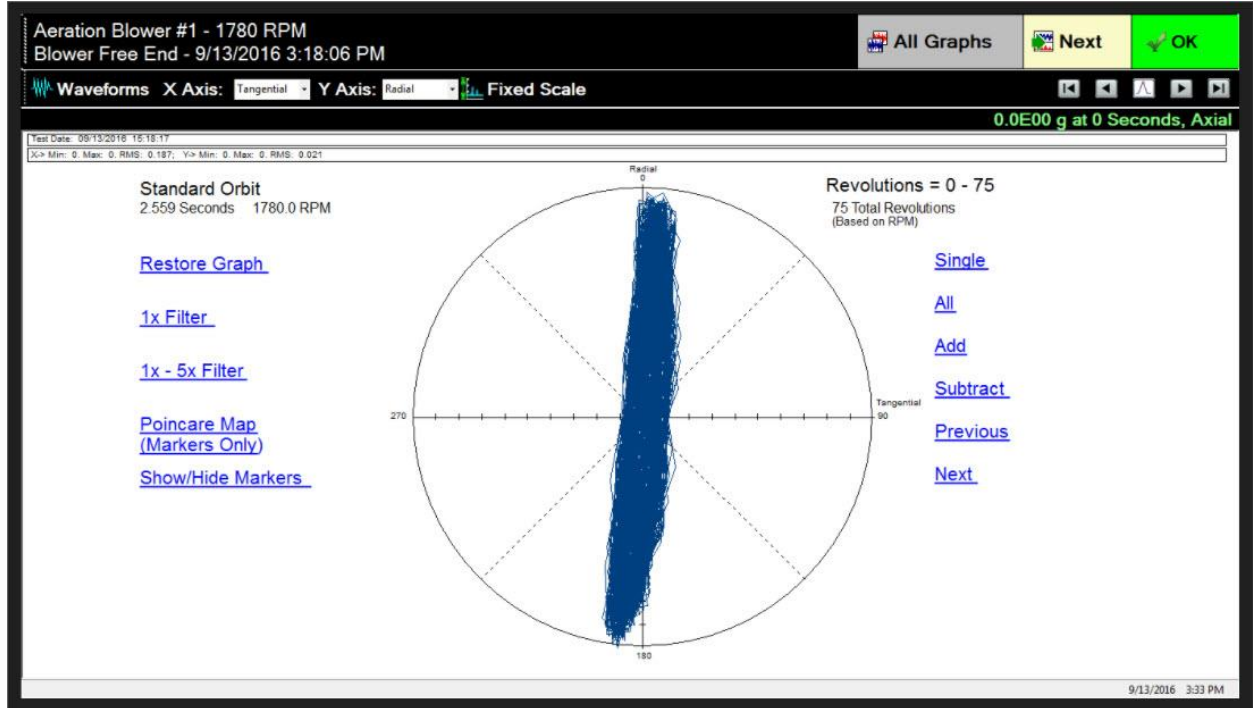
Aeration Blower #1 - 1780 RPM
Blower Free End - 9/13/2016 3:18:06 PM

All Graphs
Next
OK

Waveforms X Axis: Tangential Y Axis: Radial Fixed Scale

0.0E00 g at 0 Seconds, Axial

Test Date: 09/13/2016 15:18:17
X-> Min: 0. Max: 0. RMS: 0.187; Y-> Min: 0. Max: 0. RMS: 0.021

Standard Orbit
2.559 Seconds 1780.0 RPM

Restore Graph

1x Filter

1x - 5x Filter

Poincare Map
(Markers Only)

Show/Hide Markers

Radial
0
270
Tangential
90
180

Revolutions = 0 - 75
75 Total Revolutions
(Based on RPM)

Single

All

Add

Subtract

Previous

Next

9/13/2016 3:33 PM